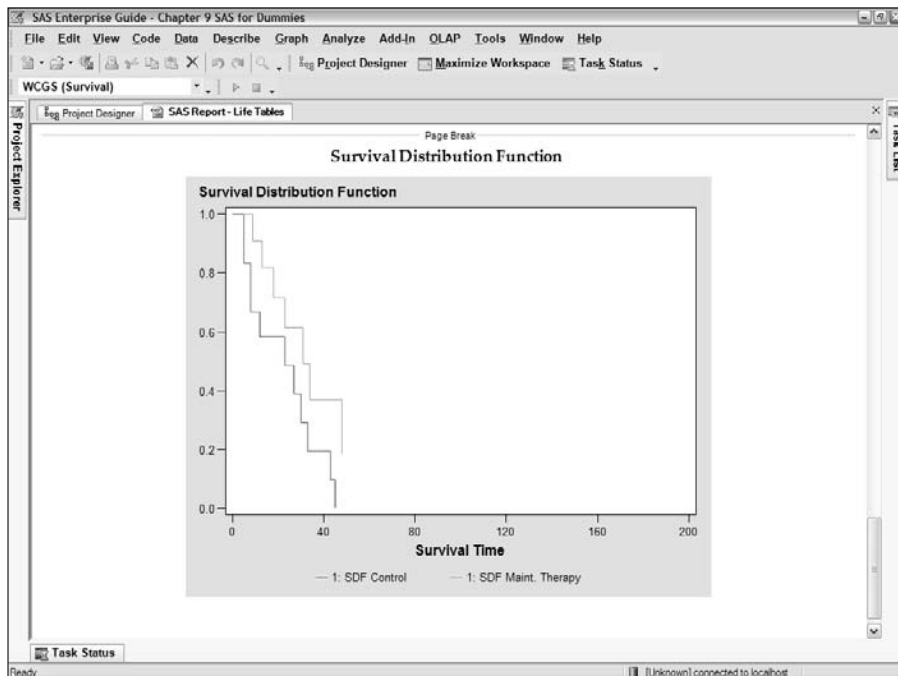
SAS Enterprise Guide - Chapter 9 SAS for Dummies

File Edit View Code Data Describe Graph Analyze Add-In OLAP Tools Window Help

Project Designer Maximize Workspace Task Status

WCGS (Survival)

Project Designer SAS Report - Life Tables

Project Explorer

Task List

Page Break

Survival Distribution Function

Survival Distribution Function

1.0
0.8
0.6
0.4
0.2
0.0

0 40 80 120 160 200

Survival Time

— 1: SDF Control — 1: SDF Maint. Therapy

Task Status

Ready

[Unknown] connected to localhost